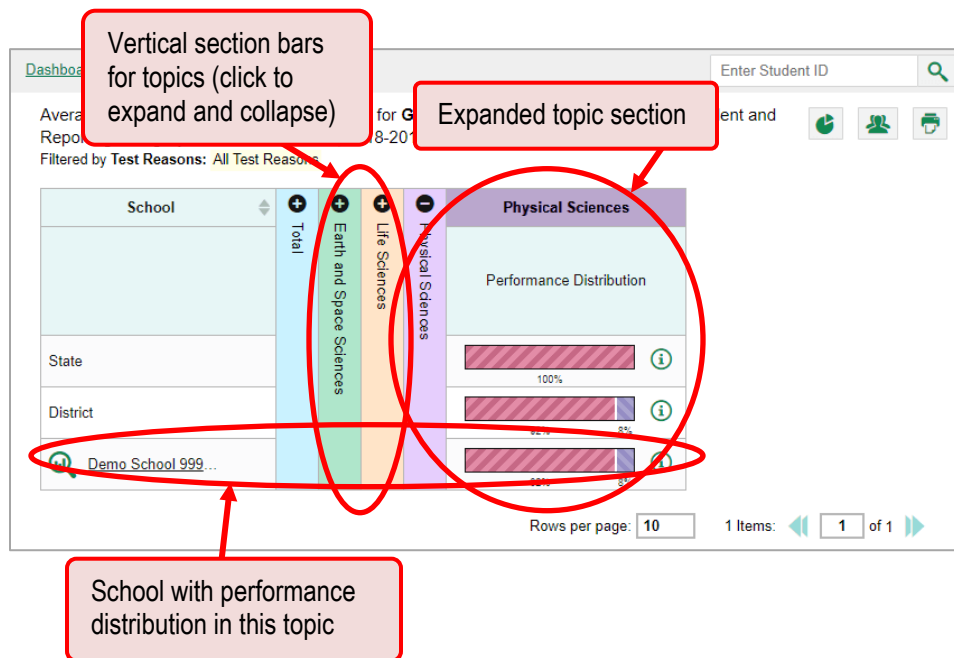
Dashboa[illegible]

Vertical section bars for topics (click to expand and collapse)

Enter Student ID

Avera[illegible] for G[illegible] ent and Repo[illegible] 8-201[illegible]

Expanded topic section

Filtered by Test Reasons: All Test Reasons

| School | Total | Earth and Space Sciences | Life Sciences | Physical Sciences | Physical Sciences |
|---|---|---|---|---|---|
| | | | | | Performance Distribution |
| State | | | | | 100% |
| District | | | | | 92% 8% |
| Demo School 999... | | | | | 92% 8% |

Rows per page: 10

1 Items: 1 of 1

School with performance distribution in this topic